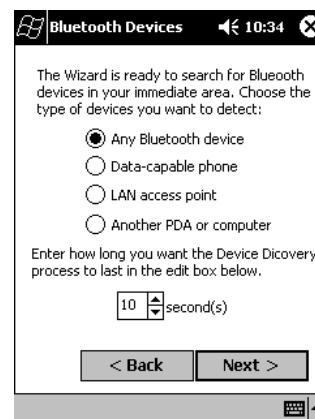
Bluetooth Devices 10:34

The Wizard is ready to search for Blueooth devices in your immediate area. Choose the type of devices you want to detect:

Any Bluetooth device

Data-capable phone

LAN access point

Another PDA or computer

Enter how long you want the Device Discovery process to last in the edit box below.

10 second(s)

< Back

Next >